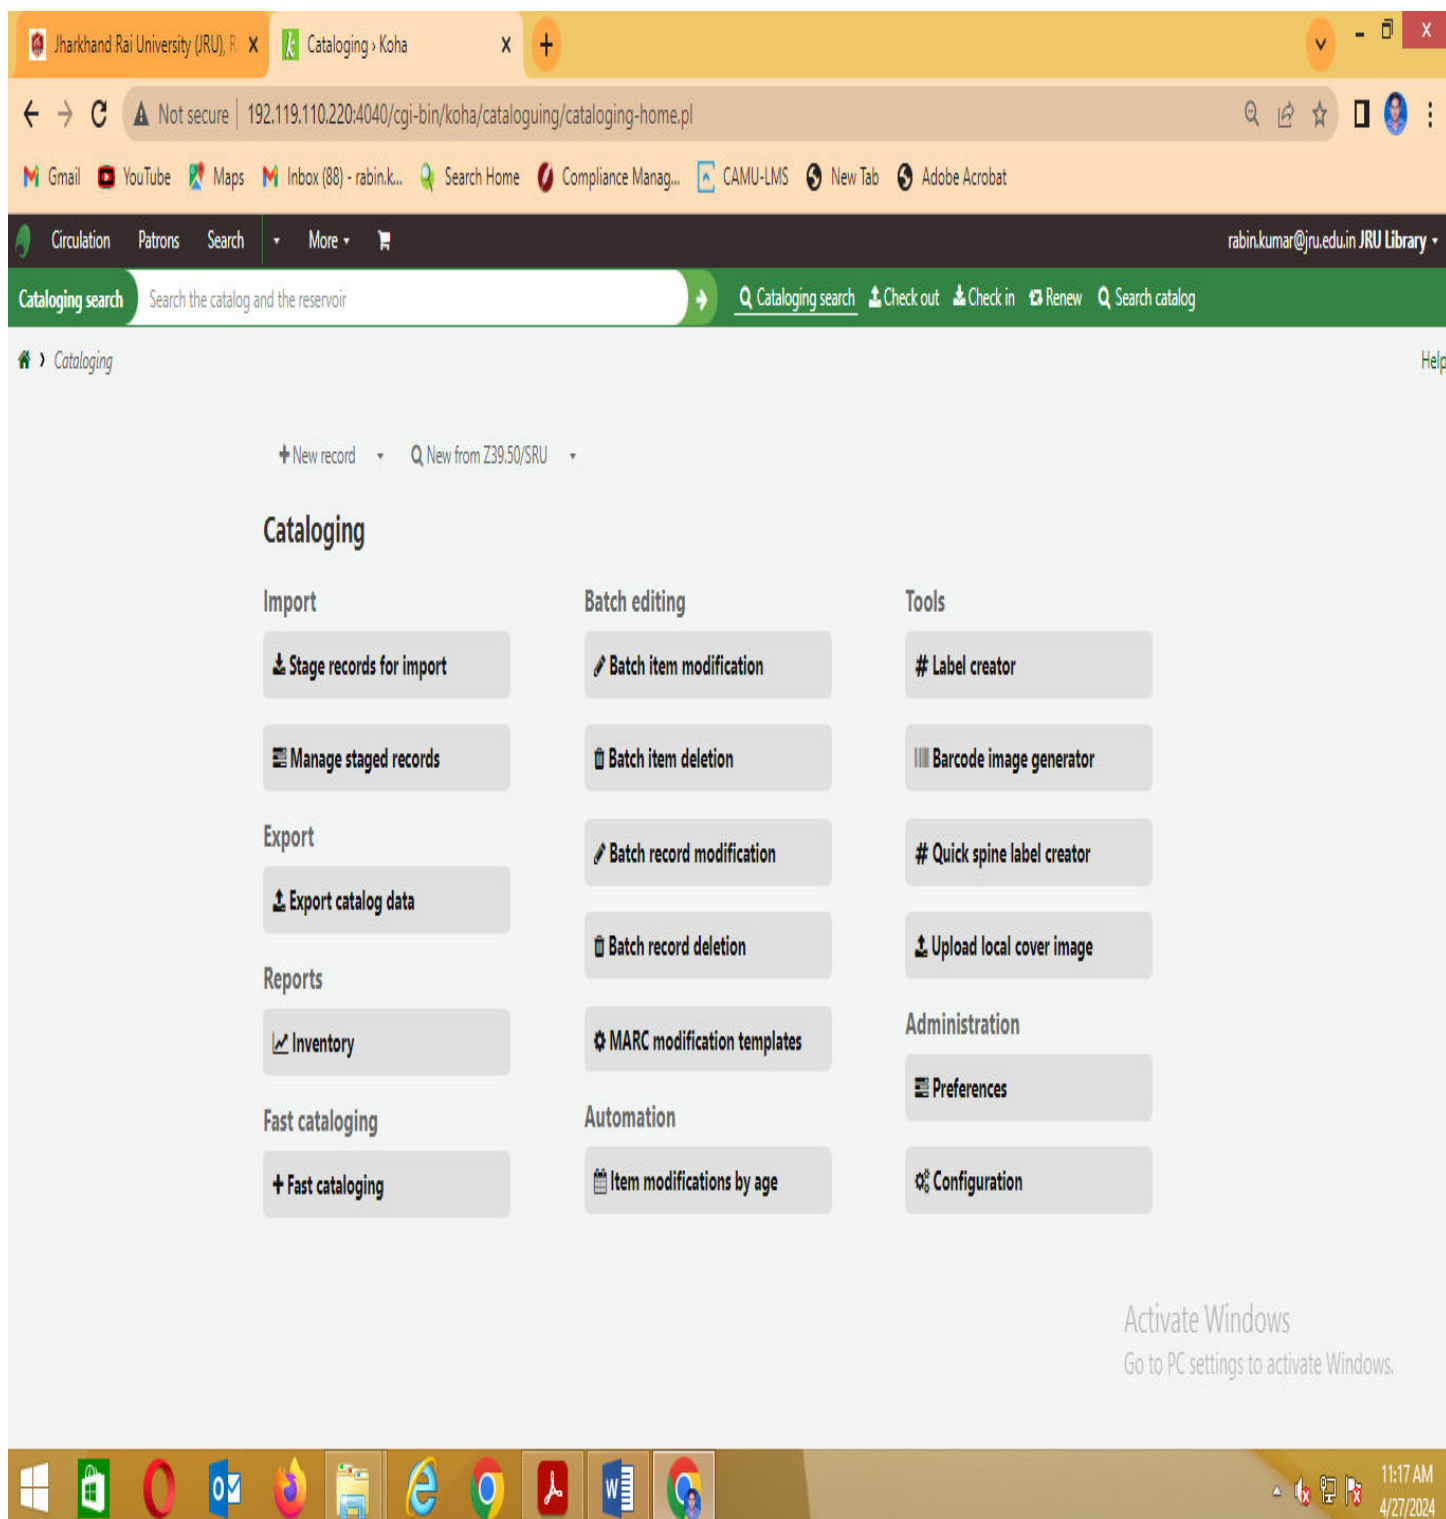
Jharkhand Rai University (JRU), R X
Cataloging › Koha X
+

Not secure | 192.119.110.220:4040/cgi-bin/koha/cataloguing/cataloging-home.pl

Gmail YouTube Maps Inbox (88) - rabin.k... Search Home Compliance Manag... CAMU-LMS New Tab Adobe Acrobat

Circulation Patrons Search More
rabin.kumar@jru.edu.in JRU Library

Cataloging search Search the catalog and the reservoir
Cataloging search Check out Check in Renew Search catalog

Cataloging
Help

New record New from Z39.50/SRU

Cataloging

Import
Stage records for import
Manage staged records

Export
Export catalog data

Reports
Inventory

Fast cataloging
Fast cataloging

Batch editing
Batch item modification
Batch item deletion
Batch record modification
Batch record deletion
MARC modification templates

Automation
Item modifications by age

Tools
Label creator
Barcode image generator
Quick spine label creator
Upload local cover image

Administration
Preferences
Configuration

Activate Windows
Go to PC settings to activate Windows.

11:17 AM
4/27/2024